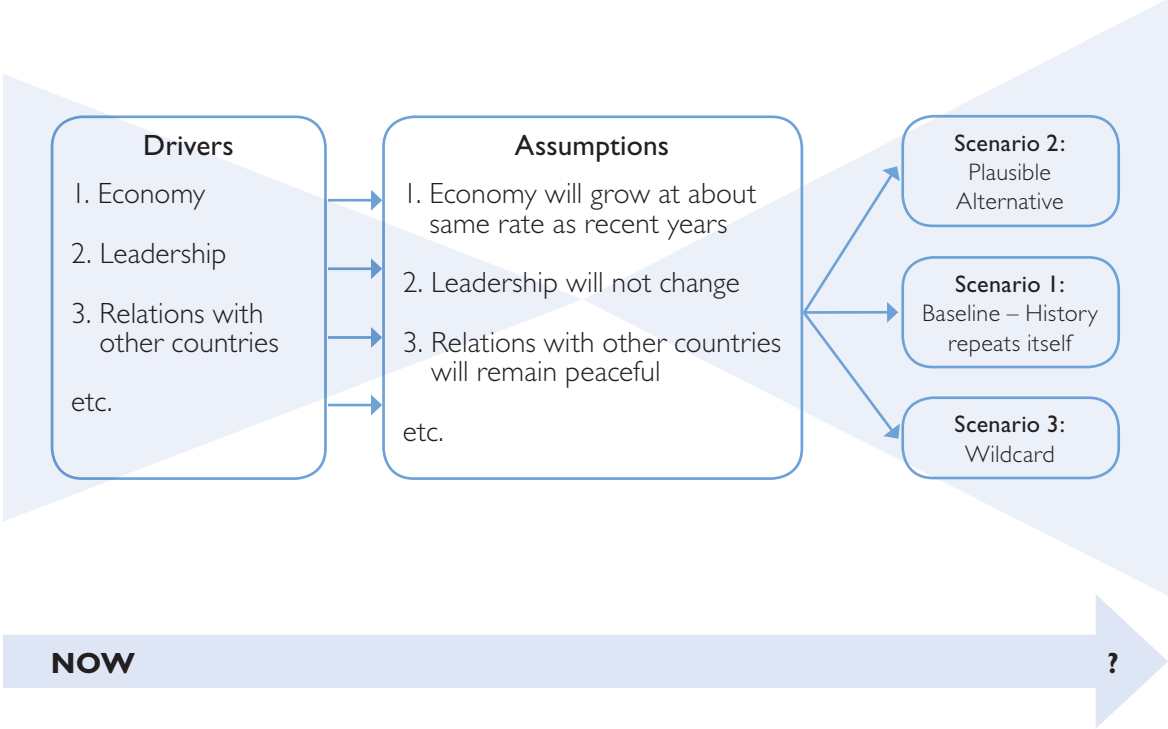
Drivers

1. Economy

2. Leadership

3. Relations with other countries

etc.

Assumptions

1. Economy will grow at about same rate as recent years

2. Leadership will not change

3. Relations with other countries will remain peaceful

etc.

Scenario 2: Plausible Alternative

Scenario 1: Baseline – History repeats itself

Scenario 3: Wildcard

NOW

?